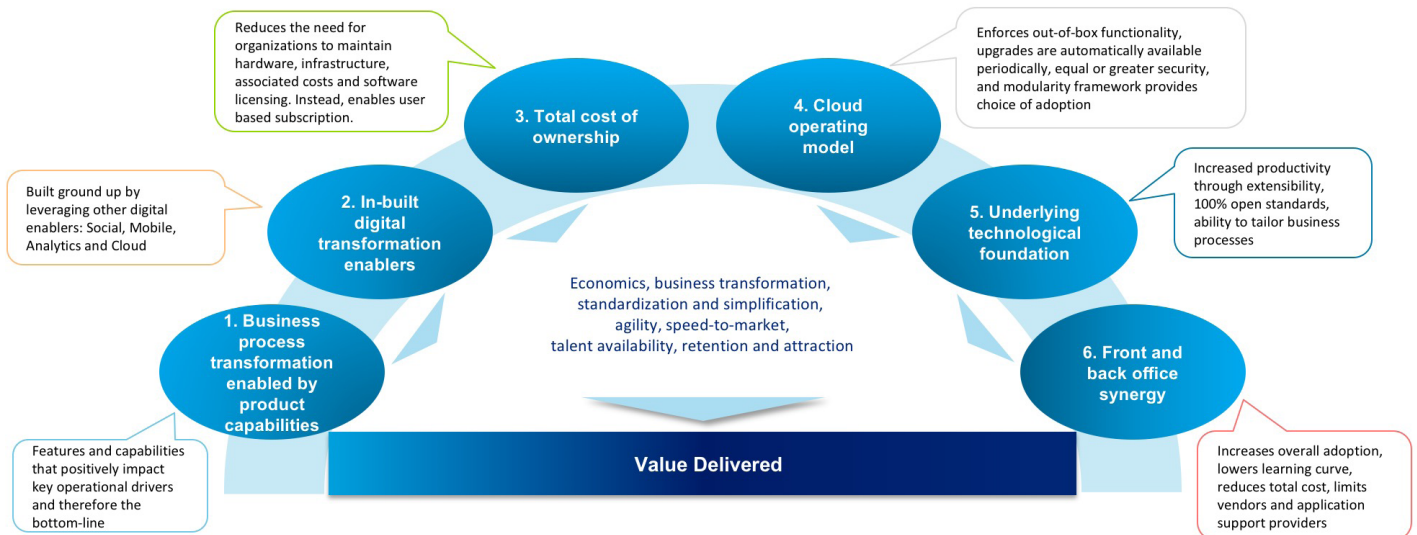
Reduces the need for organizations to maintain hardware, infrastructure, associated costs and software licensing. Instead, enables user based subscription.

Enforces out-of-box functionality, upgrades are automatically available periodically, equal or greater security, and modularity framework provides choice of adoption

3. Total cost of ownership

4. Cloud operating model

Built ground up by leveraging other digital enablers: Social, Mobile, Analytics and Cloud

2. In-built digital transformation enablers

Increased productivity through extensibility, 100% open standards, ability to tailor business processes

5. Underlying technological foundation

Economics, business transformation, standardization and simplification, agility, speed-to-market, talent availability, retention and attraction

1. Business process transformation enabled by product capabilities

6. Front and back office synergy

Features and capabilities that positively impact key operational drivers and therefore the bottom-line

Value Delivered

Increases overall adoption, lowers learning curve, reduces total cost, limits vendors and application support providers